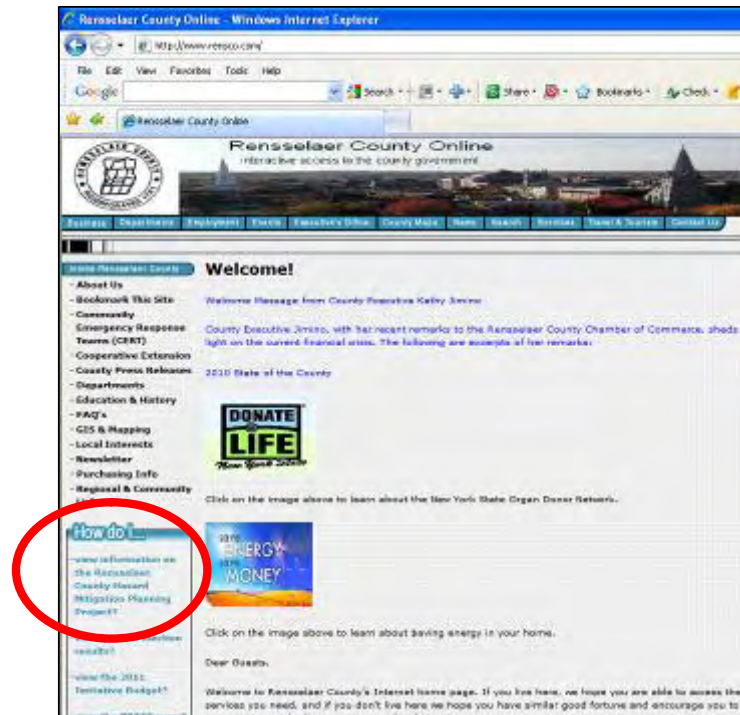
Rensselaer County Online - Windows Internet Explorer

http://www.rensco.com/

File Edit View Favorites Tools Help

Google

Search · Share · Bookmarks · Check ·

Rensselaer County Online

Rensselaer County Online
interactive access to the county government

Business Departments Employment Events Executive's Office County Maps News Search Services Travel & Tourism Contact Us

Inside Rensselaer County

- About Us
- Bookmark This Site
- Community Emergency Response Teams (CERT)
- Cooperative Extension
- County Press Releases
- Departments
- Education & History
- FAQ's
- GIS & Mapping
- Local Interests
- Newsletter
- Purchasing Info
- Regional & Community

How do I...

view information on the Rensselaer County Hazard Mitigation Planning Project?

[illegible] results?

view the 2011 Tentative Budget?

Welcome!

Welcome Message from County Executive Kathy Jimino

County Executive Jimino, with her recent remarks to the Rensselaer County Chamber of Commerce, sheds light on the current financial crisis. The following are excerpts of her remarks:

2010 State of the County

DONATE LIFE New York State

Click on the image above to learn about the New York State Organ Donor Network.

SAVE ENERGY SAVE MONEY

Click on the image above to learn about saving energy in your home.

Dear Guests,

Welcome to Rensselaer County's Internet home page. If you live here, we hope you are able to access the services you need, and if you don't live here we hope you have similar good fortune and encourage you to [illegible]